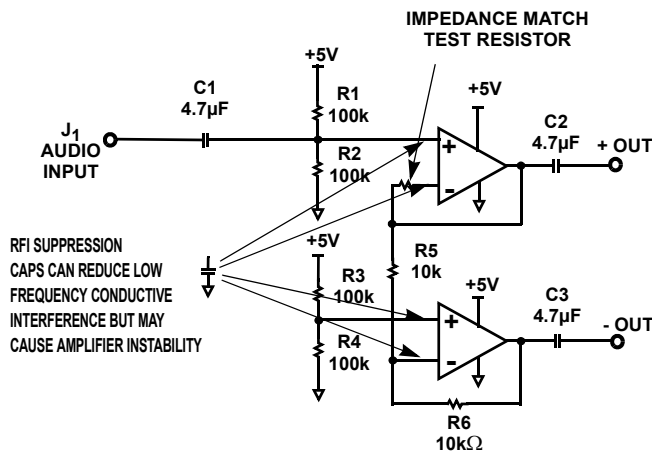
IMPEDANCE MATCH
TEST RESISTOR

+5V

C1
4.7µF

R1
100k

+5V

C2
4.7µF

+ OUT

$J_1$
AUDIO
INPUT

R2
100k

+

-

RFI SUPPRESSION
CAPS CAN REDUCE LOW
FREQUENCY CONDUCTIVE
INTERFERENCE BUT MAY
CAUSE AMPLIFIER INSTABILITY

+5V

R5
10k

+5V

R3
100k

C3
4.7µF

- OUT

+

R4
100k

-

R6
10kΩ